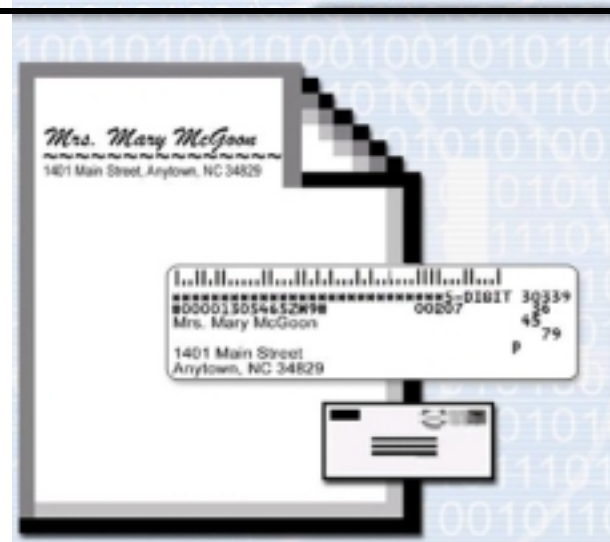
1001010010100100101011
0101001101
01010100
01010
11101

Mrs. Mary McGoon
1401 Main Street, Anytown, NC 34829

**********************5-DIGIT 30339
#0000130S4652W9#          00207    36
Mrs. Mary McGoon                    45
                                       79
1401 Main Street                 P
Anytown, NC 34829